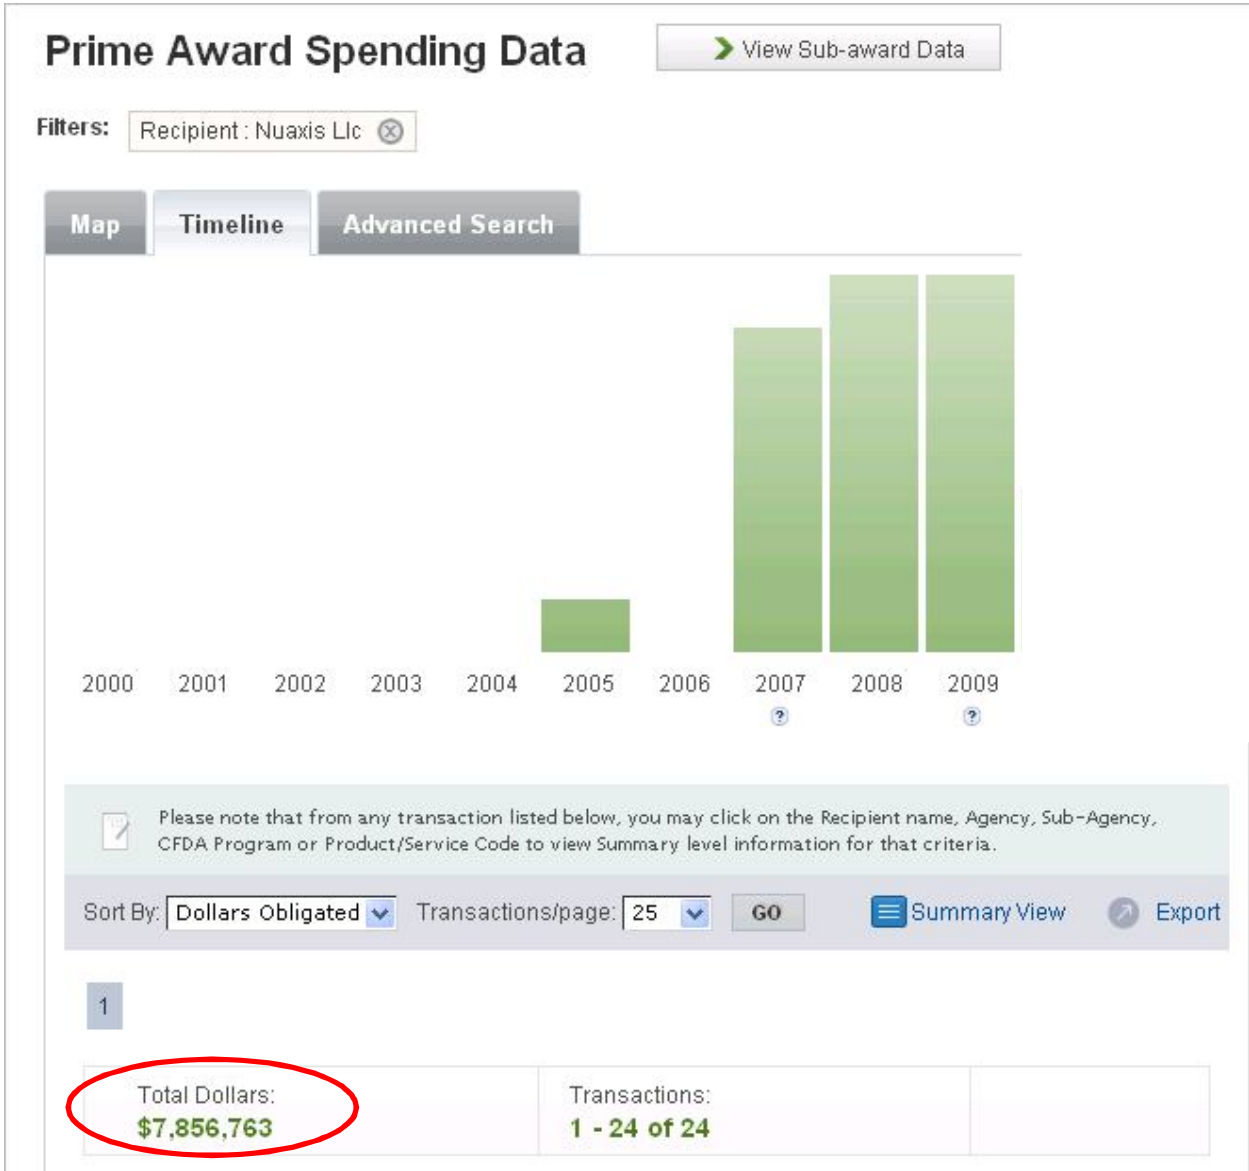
Prime Award Spending Data

View Sub-award Data

Filters: Recipient : Nuaxis Llc

Map Timeline Advanced Search

2000 2001 2002 2003 2004 2005 2006 2007 2008 2009

?

?

Please note that from any transaction listed below, you may click on the Recipient name, Agency, Sub-Agency, CFDA Program or Product/Service Code to view Summary level information for that criteria.

Sort By: Dollars Obligated Transactions/page: 25 GO Summary View Export

1

| Total Dollars: $7,856,763 | Transactions: 1 - 24 of 24 | |
|---|---|---|